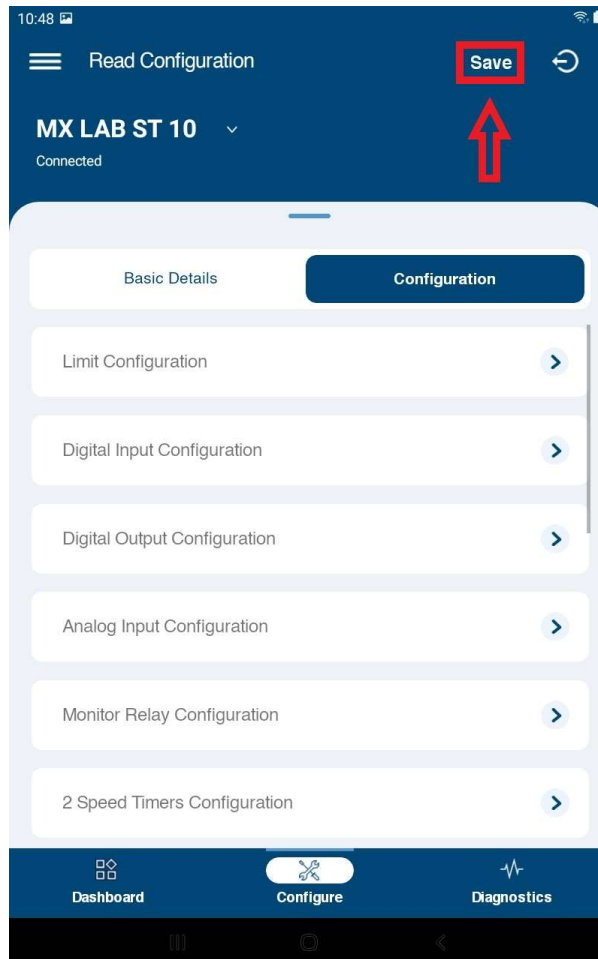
10:48

Read Configuration

Save

MX LAB ST 10

Connected

Basic Details

Configuration

Limit Configuration

Digital Input Configuration

Digital Output Configuration

Analog Input Configuration

Monitor Relay Configuration

2 Speed Timers Configuration

Dashboard

Configure

Diagnostics